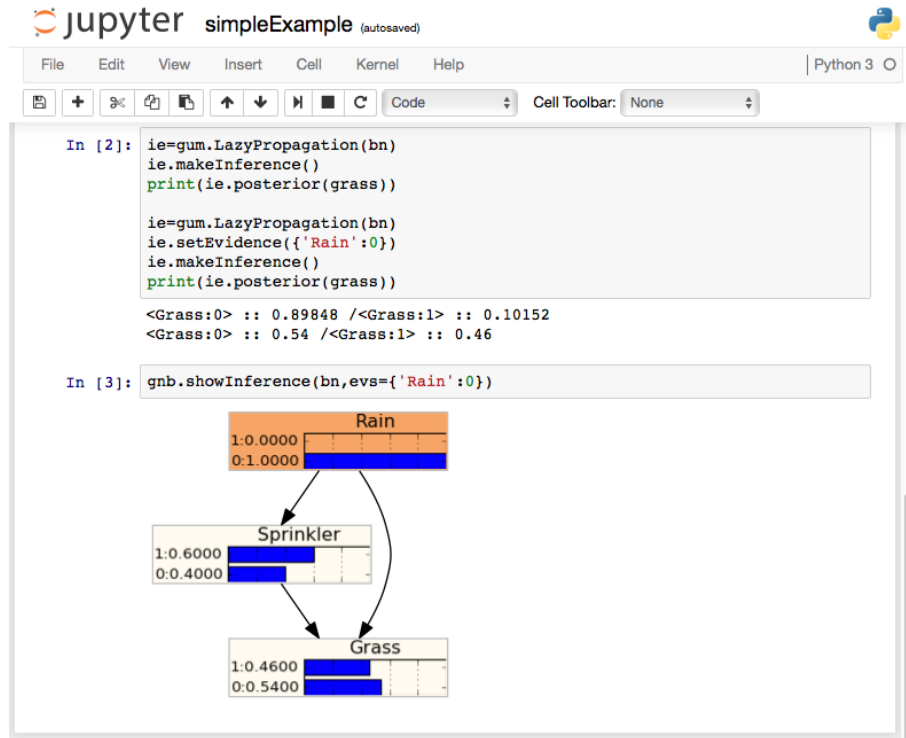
jupyter simpleExample (autosaved)

File Edit View Insert Cell Kernel Help

Python 3

Code

Cell Toolbar: None

In [2]: ie=gum.LazyPropagation(bn)
ie.makeInference()
print(ie.posterior(grass))

ie=gum.LazyPropagation(bn)
ie.setEvidence({'Rain':0})
ie.makeInference()
print(ie.posterior(grass))

<Grass:0> :: 0.89848 /<Grass:1> :: 0.10152
<Grass:0> :: 0.54 /<Grass:1> :: 0.46

In [3]: gnb.showInference(bn,evs={'Rain':0})

Rain
1:0.0000
0:1.0000

Sprinkler
1:0.6000
0:0.4000

Grass
1:0.4600
0:0.5400